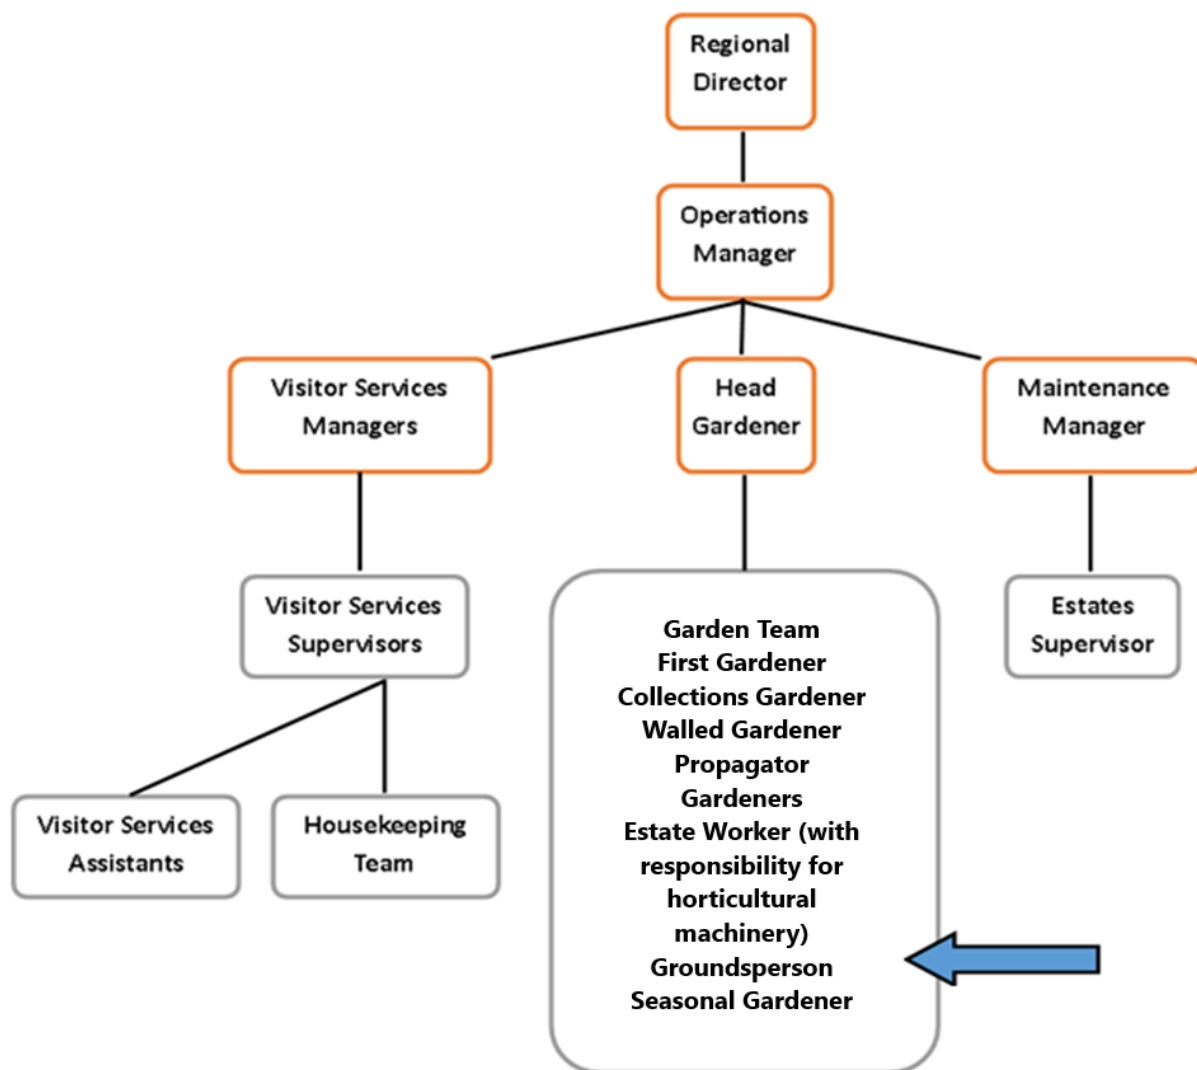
Regional Director

Operations Manager

Visitor Services Managers

Head Gardener

Maintenance Manager

Visitor Services Supervisors

Garden Team
First Gardener
Collections Gardener
Walled Gardener
Propagator
Gardeners
Estate Worker (with responsibility for horticultural machinery)
Groundsperson
Seasonal Gardener

Estates Supervisor

Visitor Services Assistants

Housekeeping Team